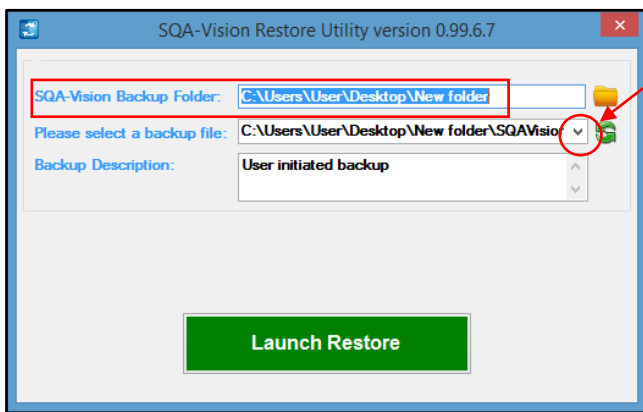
SQA-Vision Restore Utility version 0.99.6.7

SQA-Vision Backup Folder: C:\Users\User\Desktop\New folder

Please select a backup file: C:\Users\User\Desktop\New folder\SQAVisio

Backup Description: User initiated backup

Launch Restore